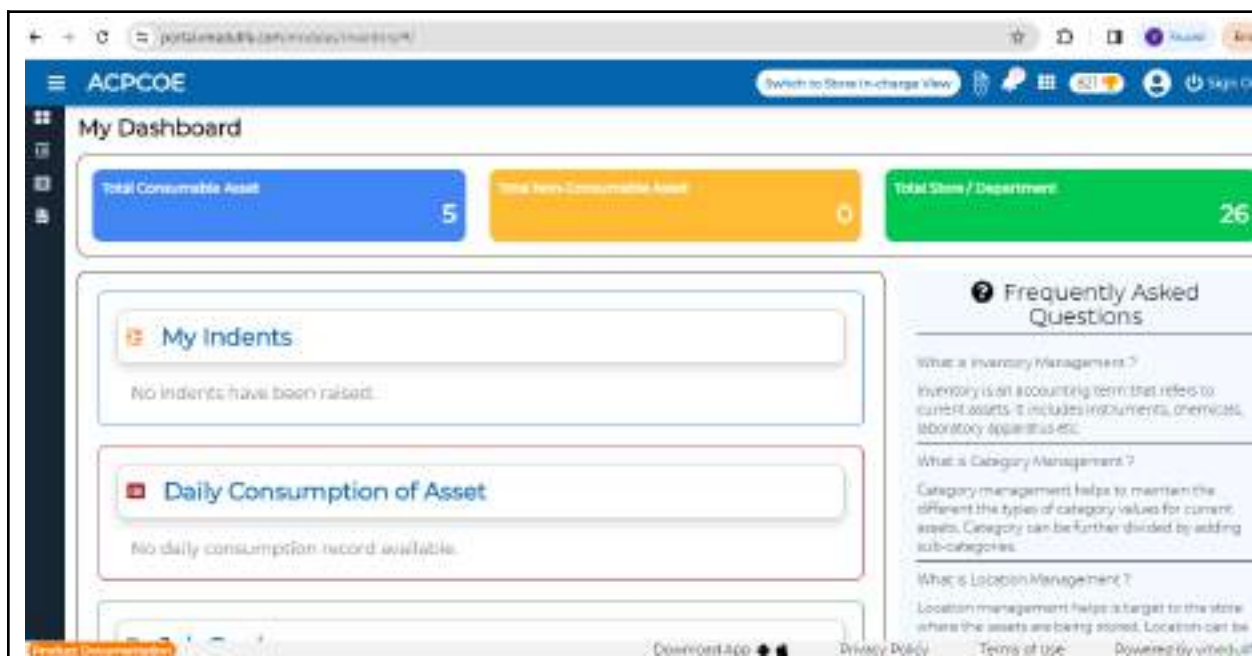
portal.vmedulife.com/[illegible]

ACPCOE

Switch to Store In-charge View

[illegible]

Sign O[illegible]

My Dashboard

Total Consumable Asset
5

Total Non-Consumable Asset
0

Total Store / Department
26

My Indents

No indents have been raised.

Daily Consumption of Asset

No daily consumption record available.

Frequently Asked Questions

What is Inventory Management ?

Inventory is an accounting term that refers to current assets. It includes instruments, chemicals, laboratory apparatus etc.

What is Category Management ?

Category management helps to maintain the different the types of category values for current assets. Category can be further divided by adding sub-categories.

What is Location Management ?

Location management helps is target to the store where the assets are being stored. Location can be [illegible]

Product Documentation

Download App

Privacy Policy

Terms of Use

Powered by vmedul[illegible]